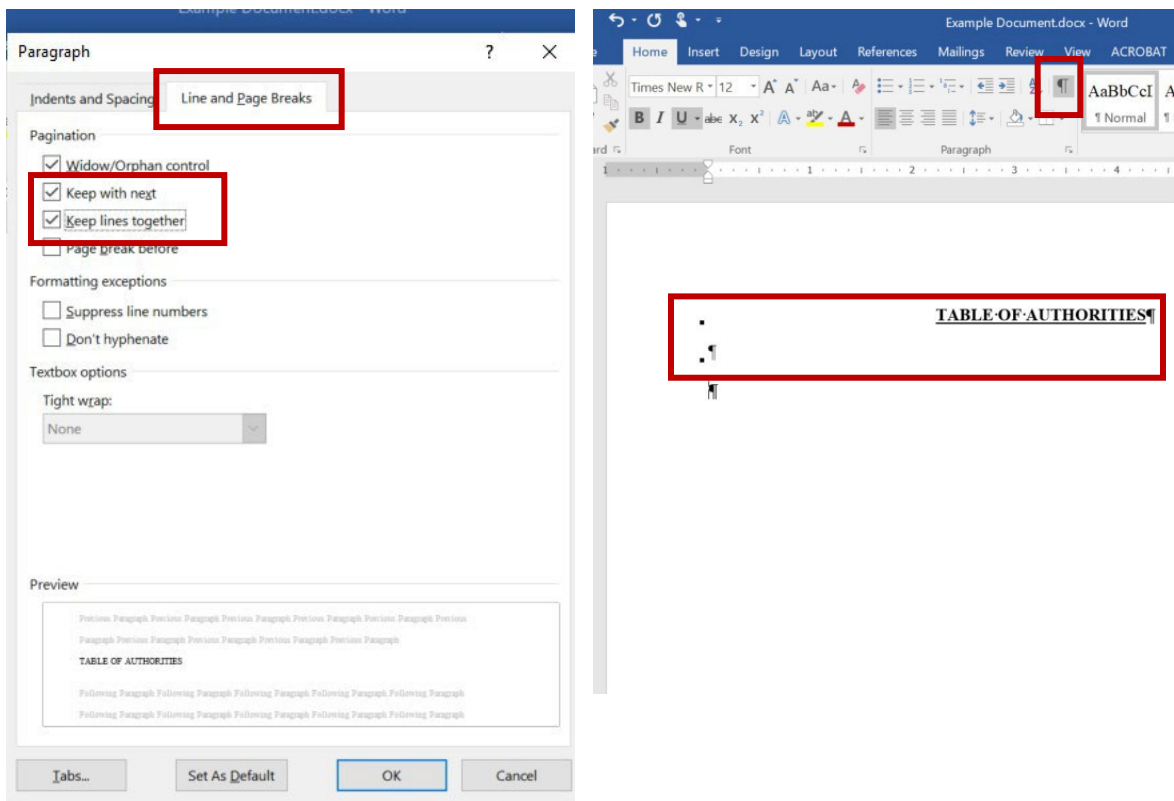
Example Document.docx - Word

Paragraph

?

Indents and Spacing

Line and Page Breaks

Pagination

Widow/Orphan control

Keep with next

Keep lines together

Page break before

Formatting exceptions

Suppress line numbers

Don't hyphenate

Textbox options

Tight wrap:

None

Preview

Previous Paragraph Previous Paragraph Previous Paragraph Previous Paragraph Previous Paragraph Previous Paragraph Previous Paragraph Previous Paragraph Previous Paragraph

TABLE OF AUTHORITIES

Following Paragraph Following Paragraph Following Paragraph Following Paragraph Following Paragraph Following Paragraph Following Paragraph Following Paragraph Following Paragraph Following Paragraph

Tabs...

Set As Default

OK

Cancel

Example Document.docx - Word

Home Insert Design Layout References Mailings Review View ACROBAT

Times New R 12 A A Aa

B I U abc $x_2$ $x^2$ A

¶

AaBbCcI

¶ Normal

Font

Paragraph

1 2 3 4

TABLE·OF·AUTHORITIES¶

¶

¶